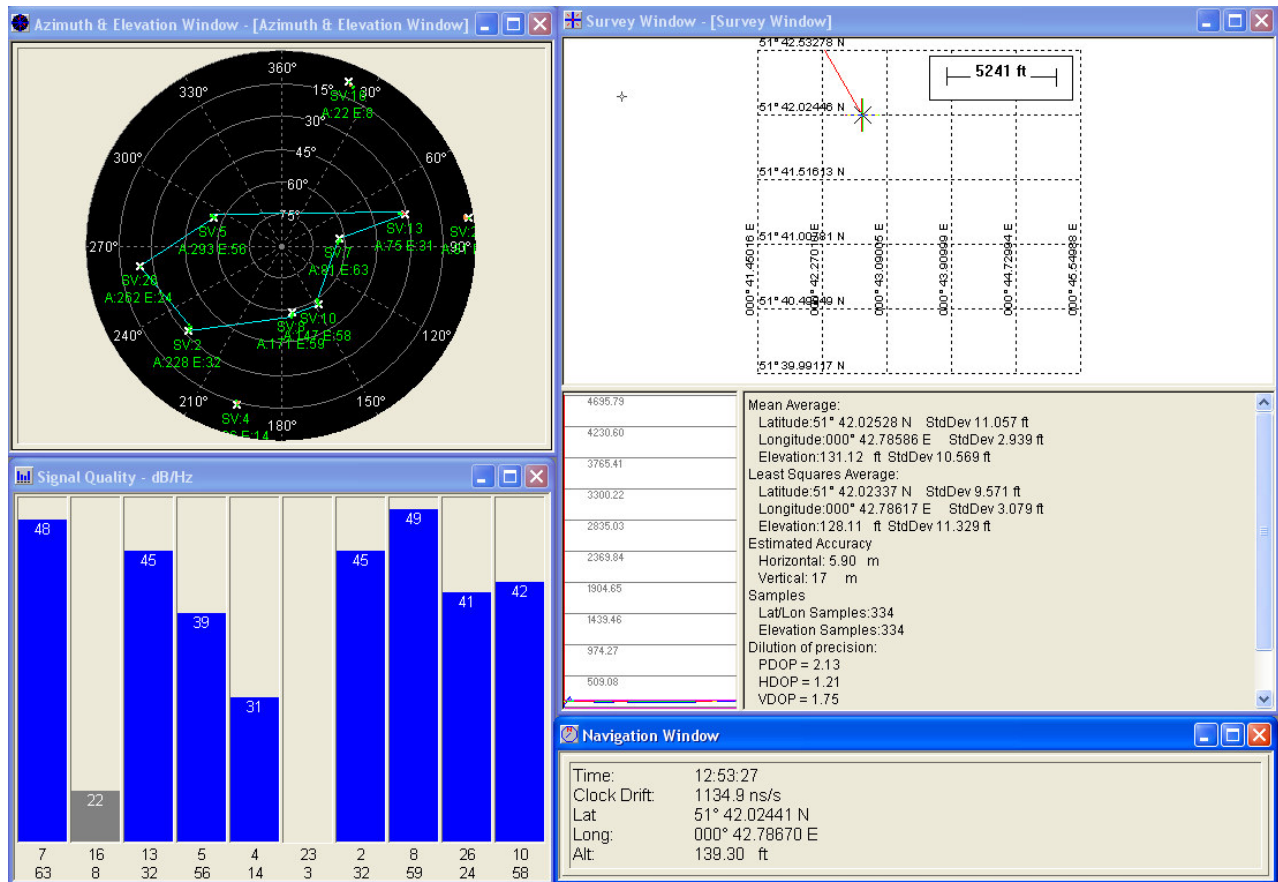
Azimuth & Elevation Window - [Azimuth & Elevation Window]

360°
330°
30°
300°
60°
270°
90°
240°
120°
210°
150°
180°
15°
30°
45°
60°
75°

SV:16
A:22 E:8
SV:5
A:293 E:56
SV:13
A:75 E:31
SV:7
A:81 E:63
SV:26
A:262 E:24
SV:2
A:228 E:32
SV:8
A:171 E:59
SV:10
A:147 E:58
SV:4
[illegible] E:14

Signal Quality - dB/Hz

| 48 | 22 | 45 | 39 | 31 | | 45 | 49 | 41 | 42 |
|---|---|---|---|---|---|---|---|---|---|
| 7 | 16 | 13 | 5 | 4 | 23 | 2 | 8 | 26 | 10 |
| 63 | 8 | 32 | 56 | 14 | 3 | 32 | 59 | 24 | 58 |

Survey Window - [Survey Window]

51° 42.53278 N
5241 ft
51° 42.02446 N
51° 41.51613 N
51° 41.00781 N
51° 40.49949 N
51° 39.99117 N
000° 41.45016 E
000° 42.27016 E
000° 43.09005 E
000° 43.90999 E
000° 44.72994 E
000° 45.54988 E

4695.79
4230.60
3765.41
3300.22
2835.03
2369.84
1904.65
1439.46
974.27
509.08

Mean Average:
Latitude:51° 42.02528 N StdDev 11.057 ft
Longitude:000° 42.78586 E StdDev 2.939 ft
Elevation:131.12 ft StdDev 10.569 ft
Least Squares Average:
Latitude:51° 42.02337 N StdDev 9.571 ft
Longitude:000° 42.78617 E StdDev 3.079 ft
Elevation:128.11 ft StdDev 11.329 ft
Estimated Accuracy
Horizontal: 5.90 m
Vertical: 17 m
Samples
Lat/Lon Samples:334
Elevation Samples:334
Dilution of precision:
PDOP = 2.13
HDOP = 1.21
VDOP = 1.75

Navigation Window

Time: 12:53:27
Clock Drift: 1134.9 ns/s
Lat 51° 42.02441 N
Long: 000° 42.78670 E
Alt: 139.30 ft